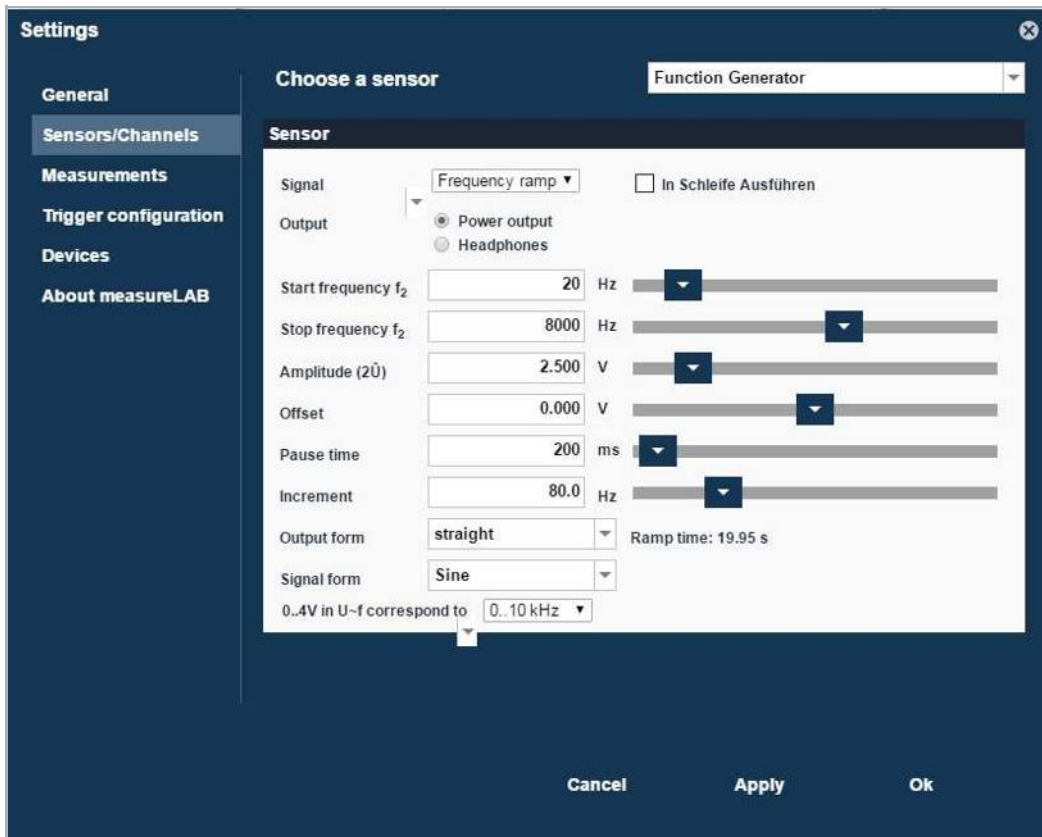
Settings

General
Sensors/Channels
Measurements
Trigger configuration
Devices
About measureLAB

Choose a sensor
Function Generator

Sensor

Signal
Frequency ramp ▾
In Schleife Ausführen

Output
Power output
Headphones

Start frequency $f_2$
20
Hz

Stop frequency $f_2$
8000
Hz

Amplitude (2Û)
2.500
V

Offset
0.000
V

Pause time
200
ms

Increment
80.0
Hz

Output form
straight
Ramp time: 19.95 s

Signal form
Sine

0..4V in U~f correspond to
0..10 kHz ▾

Cancel
Apply
Ok